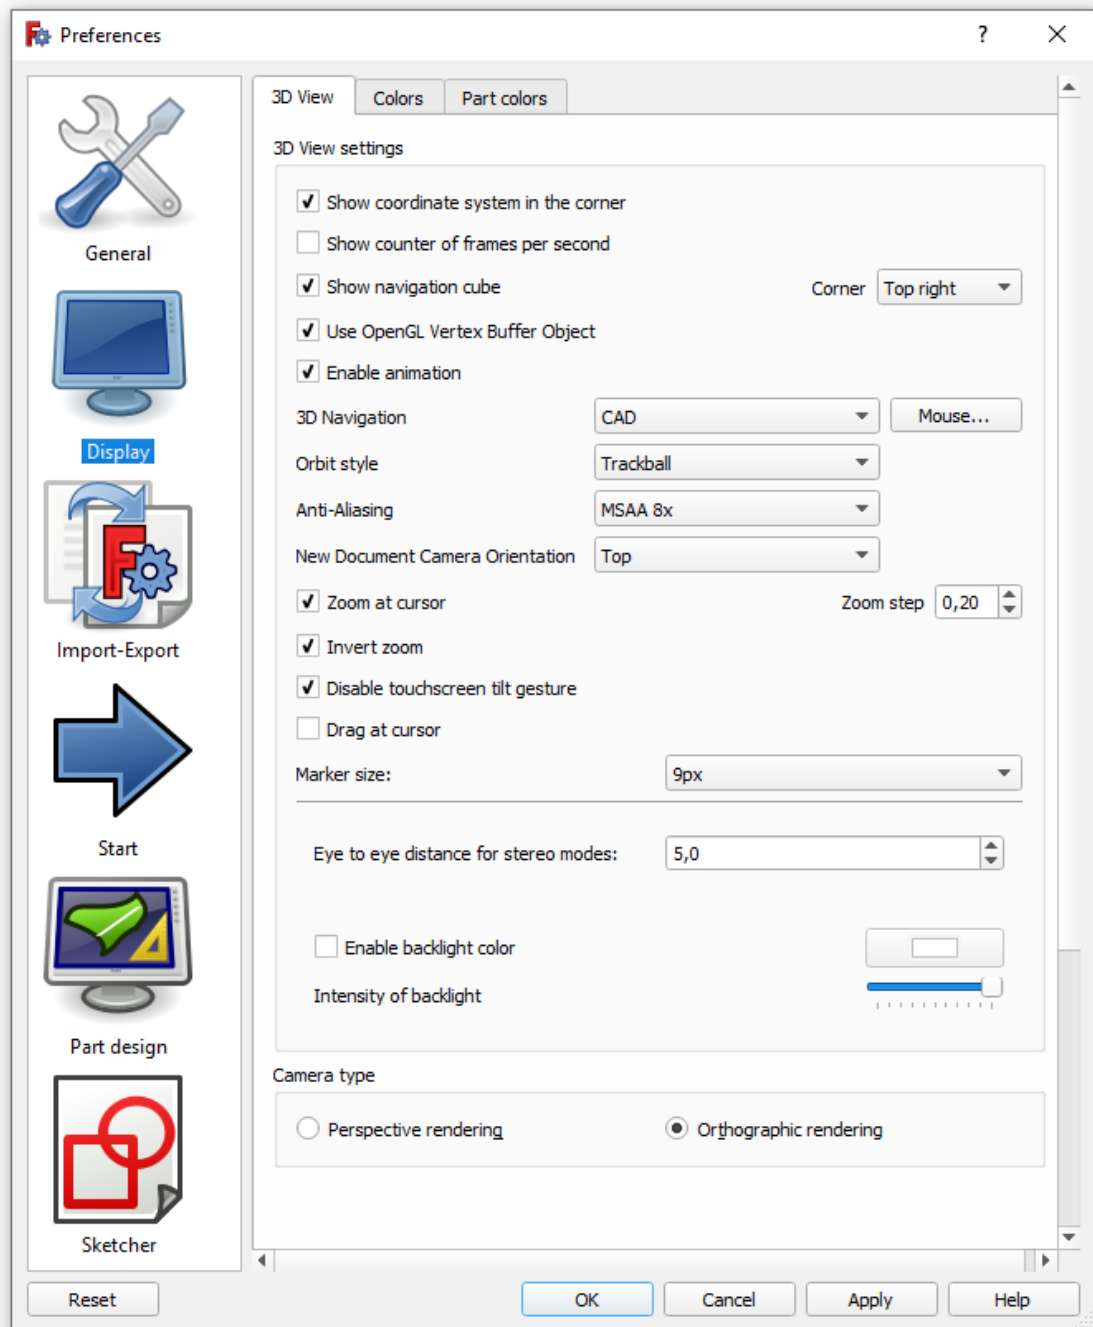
Preferences ? ×

General

Display

Import-Export

Start

Part design

Sketcher

3D View | Colors | Part colors

3D View settings

✓ Show coordinate system in the corner

Show counter of frames per second

✓ Show navigation cube Corner Top right

✓ Use OpenGL Vertex Buffer Object

✓ Enable animation

3D Navigation CAD Mouse...

Orbit style Trackball

Anti-Aliasing MSAA 8x

New Document Camera Orientation Top

✓ Zoom at cursor Zoom step 0,20

✓ Invert zoom

✓ Disable touchscreen tilt gesture

Drag at cursor

Marker size: 9px

Eye to eye distance for stereo modes: 5,0

Enable backlight color

Intensity of backlight

Camera type

Perspective rendering Orthographic rendering

Reset OK Cancel Apply Help